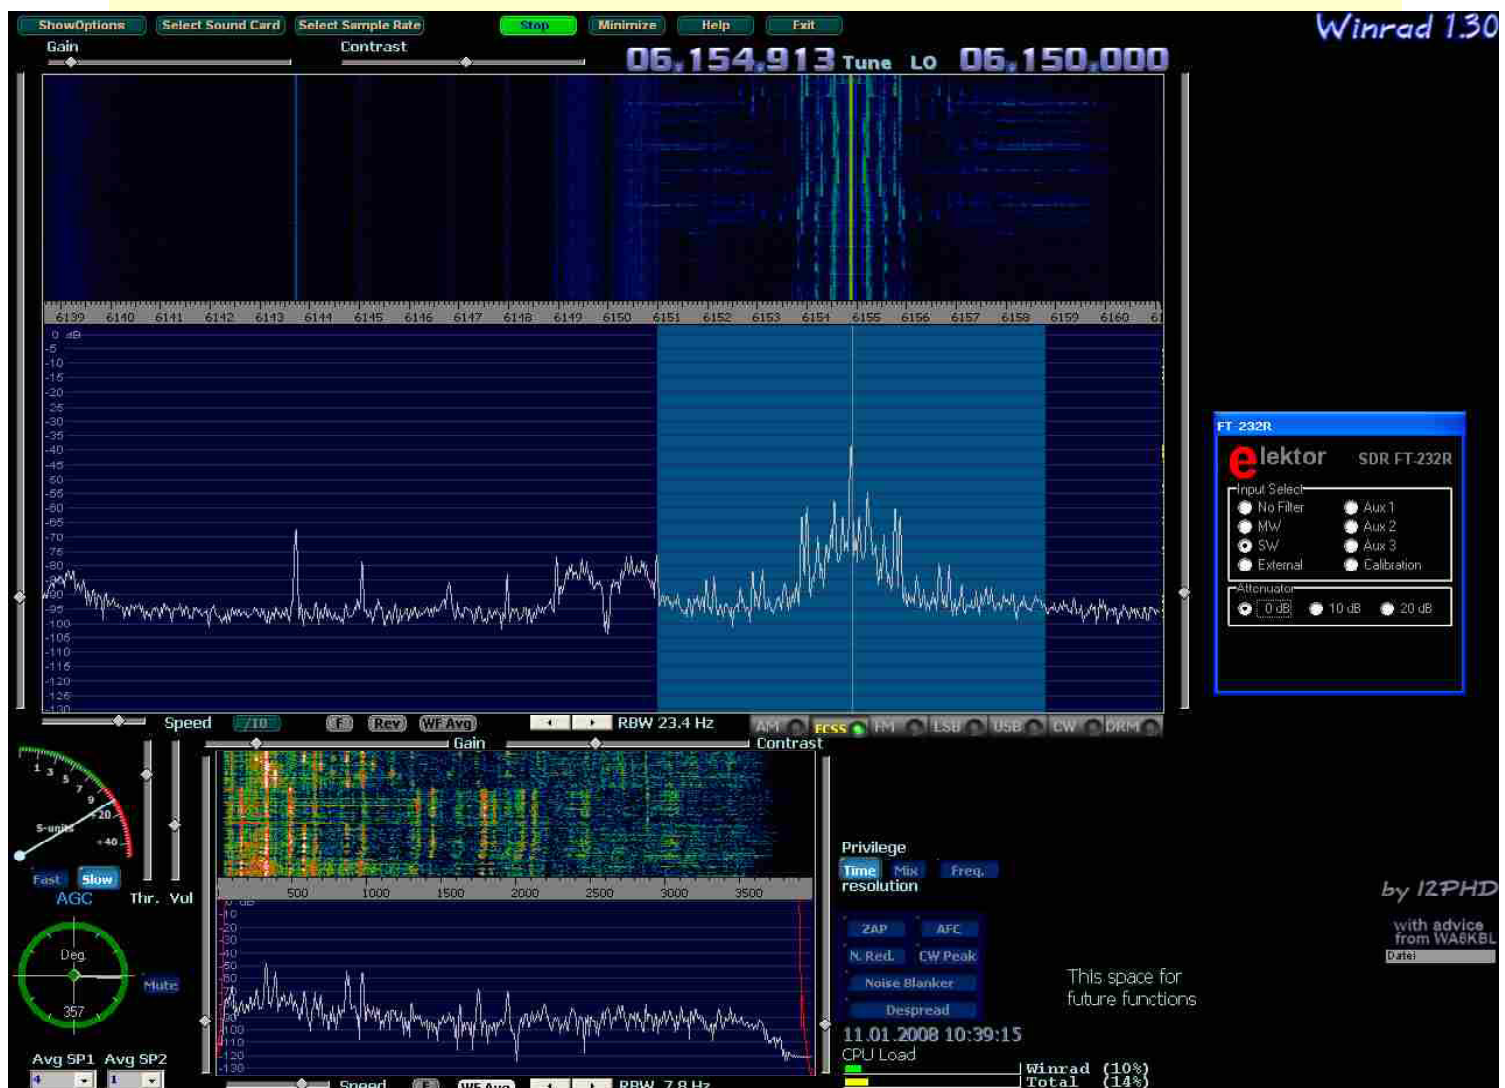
ShowOptions Select Sound Card Select Sample Rate Stop Minimize Help Exit

Winrad 1.30

Gain Contrast

06.154.913 Tune LO 06.150.000

6139 6140 6141 6142 6143 6144 6145 6146 6147 6148 6149 6150 6151 6152 6153 6154 6155 6156 6157 6158 6159 6160

0 dB -5 -10 -15 -20 -25 -30 -35 -40 -45 -50 -55 -60 -65 -70 -75 -80 -85 -90 -95 -100 -105 -110 -115 -120 -125 -130

Speed /10 F Rev WF Avg RBW 23.4 Hz AM ECSS FM LSB USB CW DRM

Gain Contrast

1 3 5 7 9 +20 +40 S-units

Fast Slow AGC Thr. Vol

Deg. 357 Mute

Avg SP1 Avg SP2

500 1000 1500 2000 2500 3000 3500

0 dB -10 -20 -30 -40 -50 -60 -70 -80 -90 -100 -110 -120 -130

Speed F WF Avg RBW 7.8 Hz

Privilege Time Mix Freq. resolution

ZAP AFC N. Red. CW Peak Noise Blanker Despread

11.01.2008 10:39:15
CPU Load
Winrad (10%)
Total (14%)

This space for future functions

FT 232R
elektor SDR FT-232R
Input Select
No Filter Aux 1
MW Aux 2
SW Aux 3
External Calibration
Attenuator
0 dB 10 dB 20 dB

by I2PHD
with advice from WA6KBL
Datei